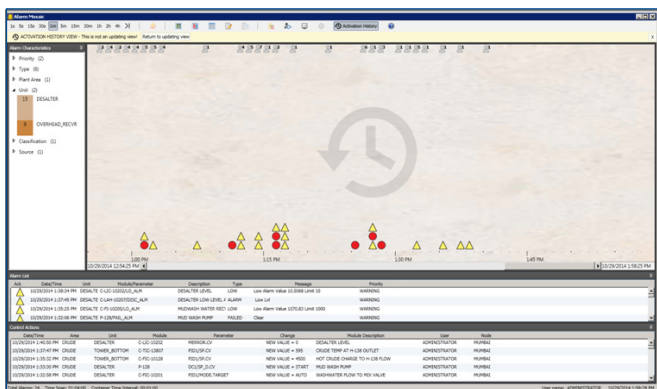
Alarm Mosaic

1s 5s 15s 30s 1m 5m 10m 30m 1h 2h 4h 24

Activation History

ACTIVATION HISTORY VIEW - This is not an updating view! Return to updating view

Alarm Characteristics

Priority (2)

Type (5)

Plant Area (1)

Unit (2)

15 DESALTER

8 OVERHEAD_RECVR

Classification (1)

Source (1)

1:00 PM

1:15 PM

1:30 PM

1:45 PM

10/29/2014 12:54:25 PM

10/29/2014 1:58:25 PM

Alarm List

| Ack | Date/Time | Unit | Module/Parameter | Description | Type | Message | Priority |
|---|---|---|---|---|---|---|---|
| | 10/29/2014 1:38:34 PM | DESALTE | C-LIC-10202/LO_ALM | DESALTER LEVEL | LOW | Low Alarm Value 10.5068 Limit 10 | WARNING |
| | 10/29/2014 1:37:45 PM | DESALTE | C-LAH-10207/DESC_ALM | DESALTER LOW LEVEL A | ALARM | Low Lvl | WARNING |
| | 10/29/2014 1:35:25 PM | DESALTE | C-FI-10200/LO_ALM | MUDWASH WATER RECI | LOW | Low Alarm Value 357.02 Limit 1000 | WARNING |
| | 10/29/2014 1:32:06 PM | DESALTE | P-128/FAIL_ALM | MUD WASH PUMP | FAILED | Clear | WARNING |

Control Actions

| Date/Time | Area | Unit | Module | Parameter | Change | Module Description | User | Node |
|---|---|---|---|---|---|---|---|---|
| 10/29/2014 1:40:00 PM | CRUDE | DESALTER | C-LIC-10202 | MERROR.CV | NEW VALUE = 0 | DESALTER LEVEL | ADMINISTRATOR | MUMBAI |
| 10/29/2014 1:37:47 PM | CRUDE | TOWER_BOTTOM | C-TIC-10807 | PID1/SP.CV | NEW VALUE = 395 | CRUDE TEMP AT H-106 OUTLET | ADMINISTRATOR | MUMBAI |
| 10/29/2014 1:35:32 PM | CRUDE | TOWER_BOTTOM | C-FIC-10128 | PID1/SP.CV | NEW VALUE = 4500 | HOT CRUDE CHARGE TO H-106 FLOW | ADMINISTRATOR | MUMBAI |
| 10/29/2014 1:33:30 PM | CRUDE | DESALTER | P-128 | DC1/SP_D.CV | NEW VALUE = START | MUD WASH PUMP | ADMINISTRATOR | MUMBAI |
| 10/29/2014 1:32:06 PM | CRUDE | DESALTER | C-FIC-10201 | PID1/MODE.TARGET | NEW VALUE = AUTO | WASHWATER FLOW TO MIX VALVE | ADMINISTRATOR | MUMBAI |

Total Alarms: 26 Time Span: 01:04:00 Container Time Interval: 00:01:00

User name: ADMINISTRATOR 10/29/2014 1:58:25 PM